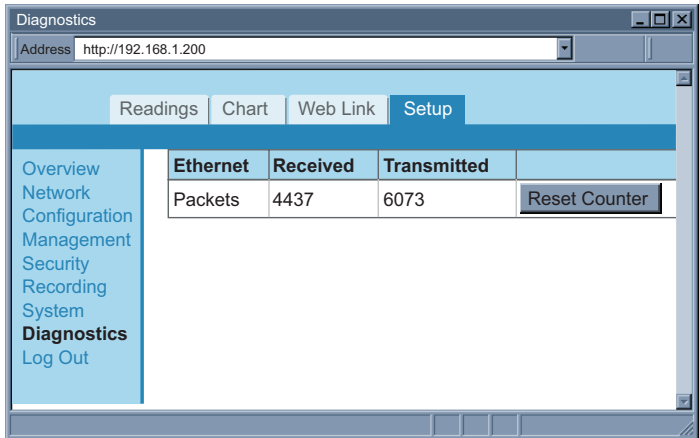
Diagnostics

Address http://192.168.1.200

Readings Chart Web Link Setup

Overview
Network
Configuration
Management
Security
Recording
System
Diagnostics
Log Out

| Ethernet | Received | Transmitted | |
|---|---|---|---|
| Packets | 4437 | 6073 | Reset Counter |